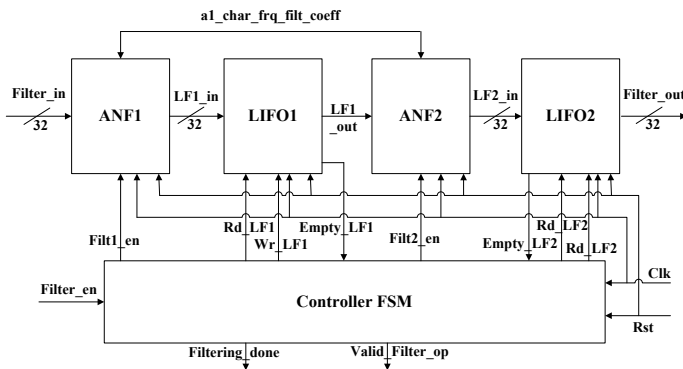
a1_char_frq_filt_coeff

Filter_in
32
ANF1
LF1_in
32
LIFO1
LF1
_out
ANF2
LF2_in
32
LIFO2
Filter_out
32

Filt1_en
Rd_LF1
Wr_LF1
Empty_LF1
Filt2_en
Empty_LF2
Rd_LF2
Rd_LF2
Clk

Filter_en
Controller FSM
Rst

Filtering_done
Valid_Filter_op